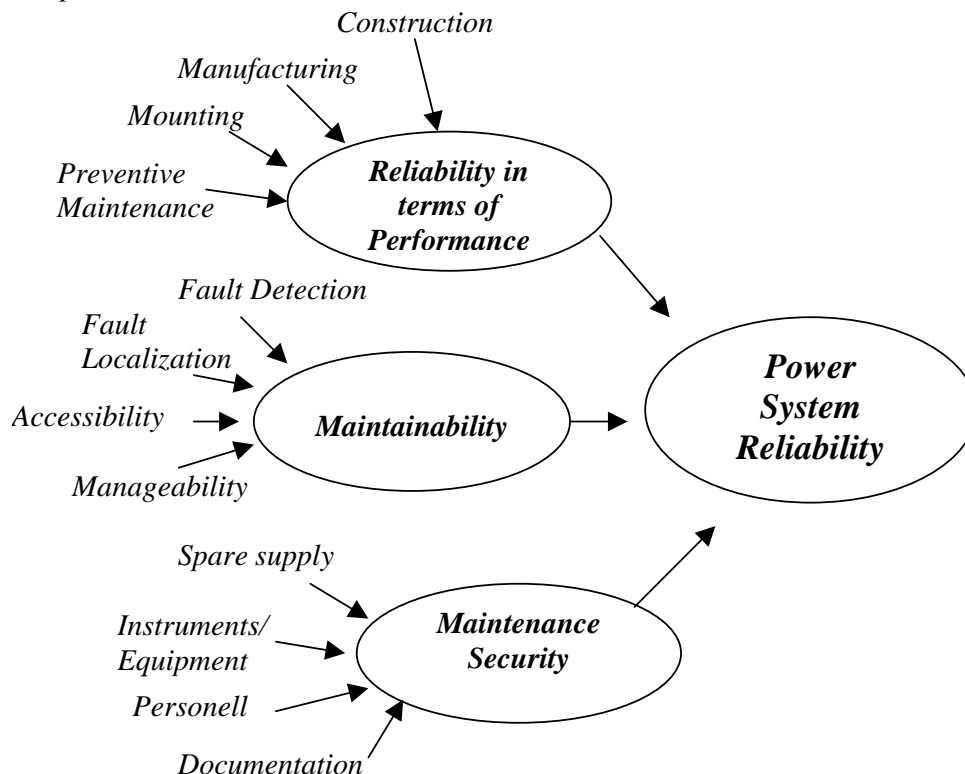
Construction

Manufacturing

Mounting

Preventive Maintenance

Reliability in terms of Performance

Fault Detection

Fault Localization

Accessibility

Maintainability

Manageability

Power System Reliability

Spare supply

Instruments/ Equipment

Maintenance Security

Personell

Documentation